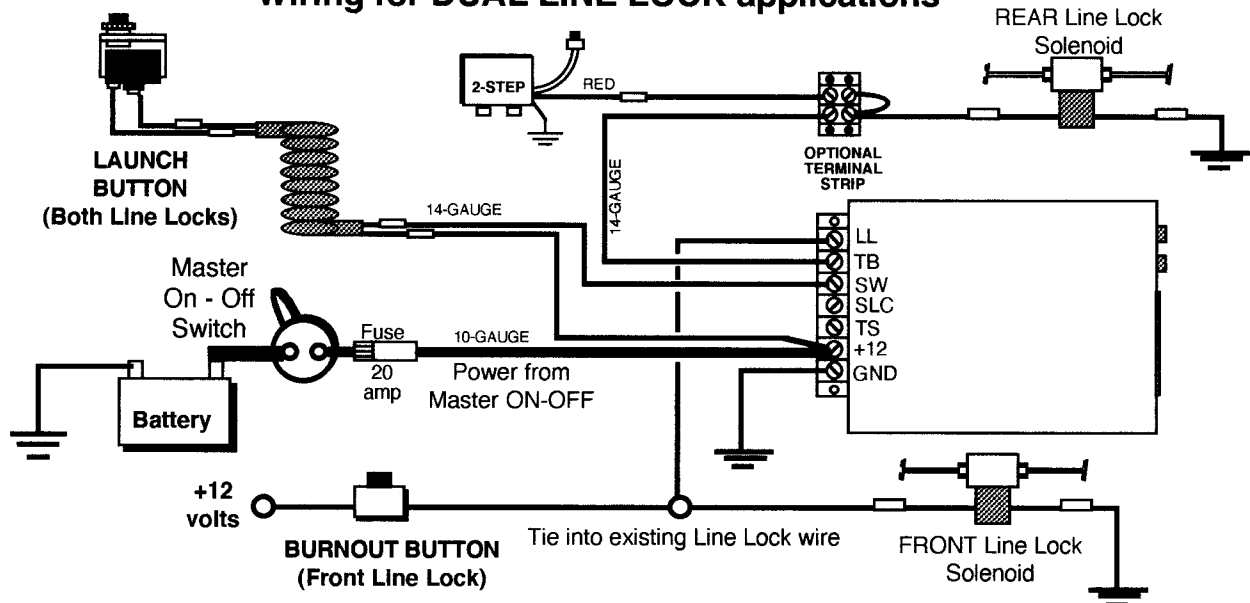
Wiring for DUAL LINE LOCK applications

REAR Line Lock Solenoid

2-STEP

RED

14-GAUGE

OPTIONAL TERMINAL STRIP

LAUNCH BUTTON (Both Line Locks)

14-GAUGE

LL
TB
SW
SLC
TS
+12
GND

Master On - Off Switch

Fuse

20 amp

10-GAUGE

Power from Master ON-OFF

Battery

+12 volts

BURNOUT BUTTON (Front Line Lock)

Tie into existing Line Lock wire

FRONT Line Lock Solenoid